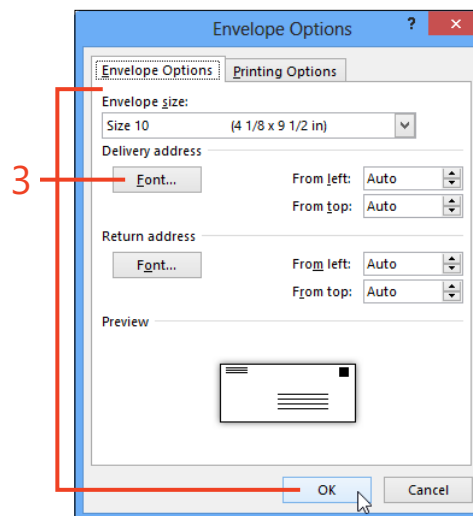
Envelope Options
?
Envelope Options
Printing Options
Envelope size:
Size 10 (4 1/8 x 9 1/2 in)
Delivery address
3
Font...
From left: Auto
From top: Auto
Return address
Font...
From left: Auto
From top: Auto
Preview
OK
Cancel